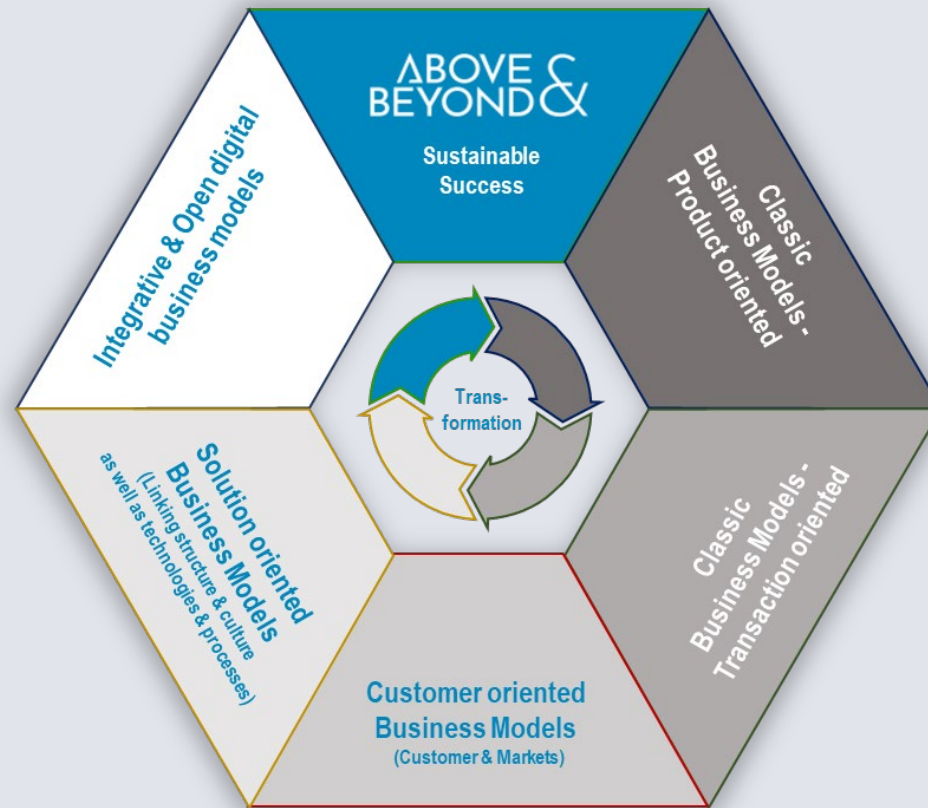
ABOVE &
BEYOND

Sustainable Success

Classic Business Models - Product oriented

Classic Business Models - Transaction oriented

Customer oriented Business Models
(Customer & Markets)

Solution oriented Business Models
(Linking structure & culture as well as technologies & processes)

Integrative & Open digital business models

Trans-formation